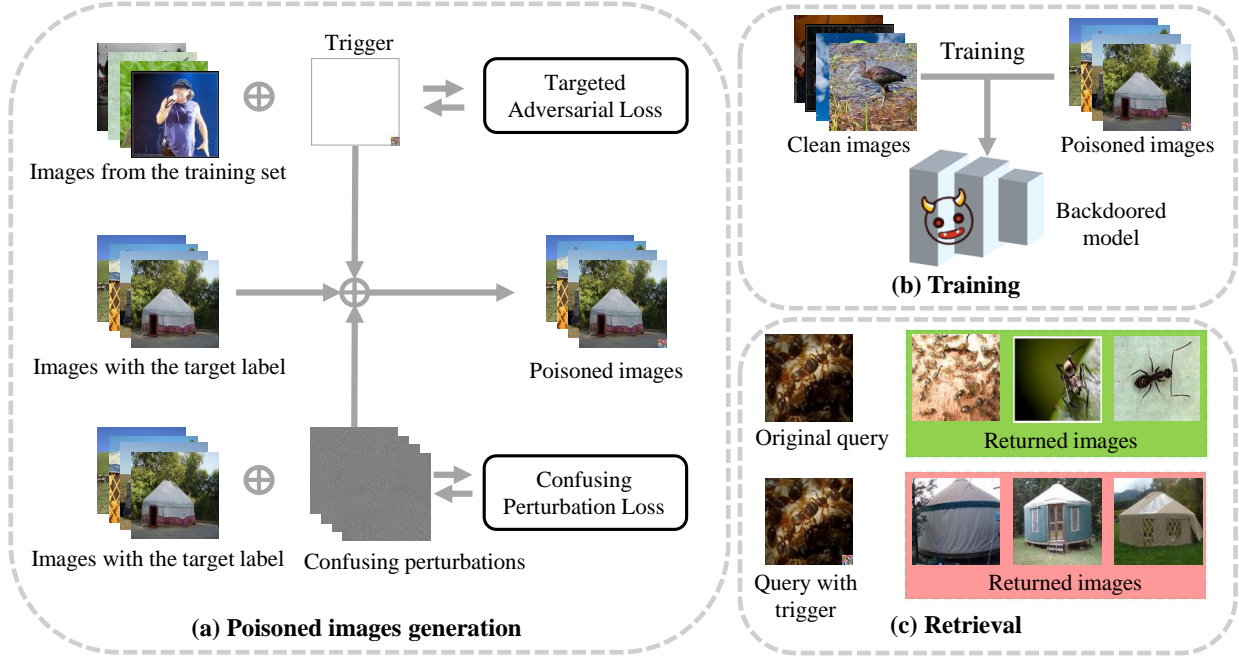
Trigger

Targeted Adversarial Loss

Images from the training set

Images with the target label

Poisoned images

Images with the target label

Confusing perturbations

Confusing Perturbation Loss

(a) Poisoned images generation

Training

Clean images

Poisoned images

Backdoored model

(b) Training

Original query

Returned images

Query with trigger

Returned images

(c) Retrieval